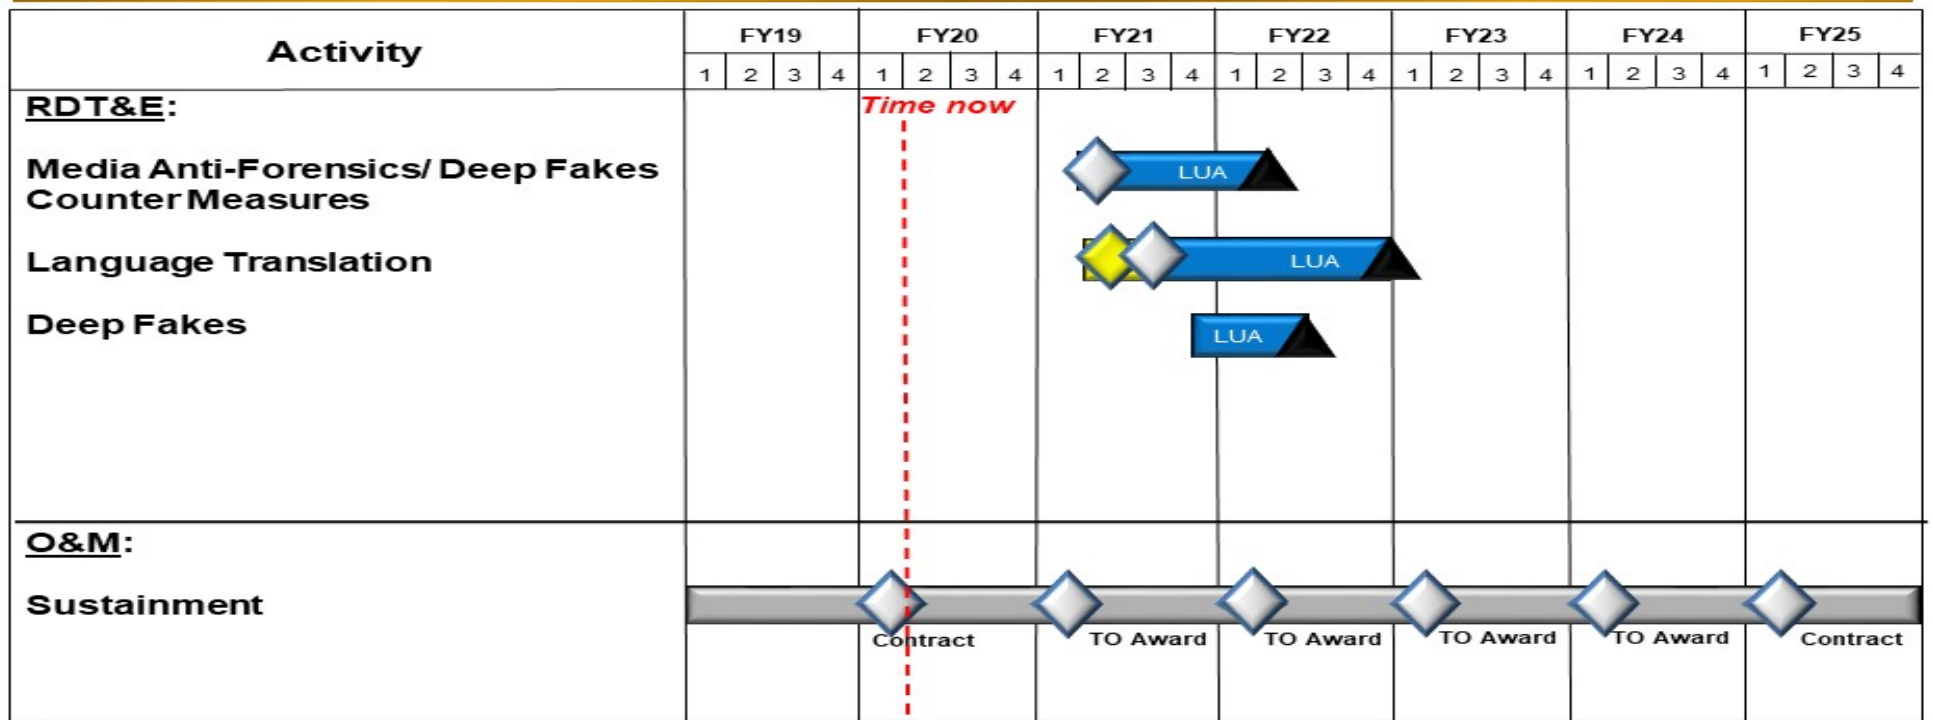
| Activity | FY19 | | | | FY20 | | | | FY21 | | | | FY22 | | | | FY23 | | | | FY24 | | | | FY25 | | | |
|---|---|---|---|---|---|---|---|---|---|---|---|---|---|---|---|---|---|---|---|---|---|---|---|---|---|---|---|---|
| | 1 | 2 | 3 | 4 | 1 | 2 | 3 | 4 | 1 | 2 | 3 | 4 | 1 | 2 | 3 | 4 | 1 | 2 | 3 | 4 | 1 | 2 | 3 | 4 | 1 | 2 | 3 | 4 |

RDT&E:

Time now

Media Anti-Forensics/ Deep Fakes Counter Measures

LUA

Language Translation

LUA

Deep Fakes

LUA

O&M:

Sustainment

Contract

TO Award

TO Award

TO Award

TO Award

Contract